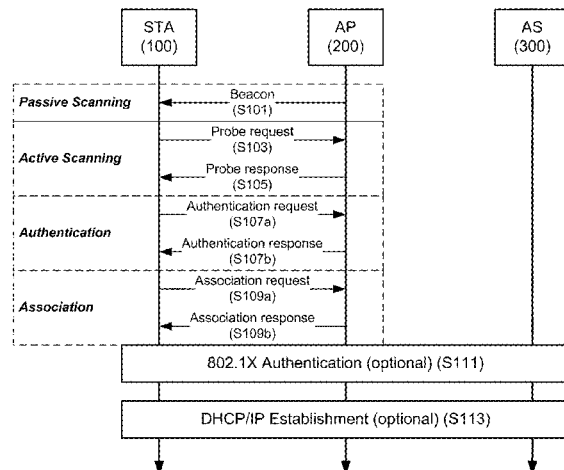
STA
(100)

AP
(200)

AS
(300)

Passive Scanning

Beacon
(S101)

Active Scanning

Probe request
(S103)

Probe response
(S105)

Authentication

Authentication request
(S107a)

Authentication response
(S107b)

Association

Association request
(S109a)

Association response
(S109b)

802.1X Authentication (optional) (S111)

DHCP/IP Establishment (optional) (S113)